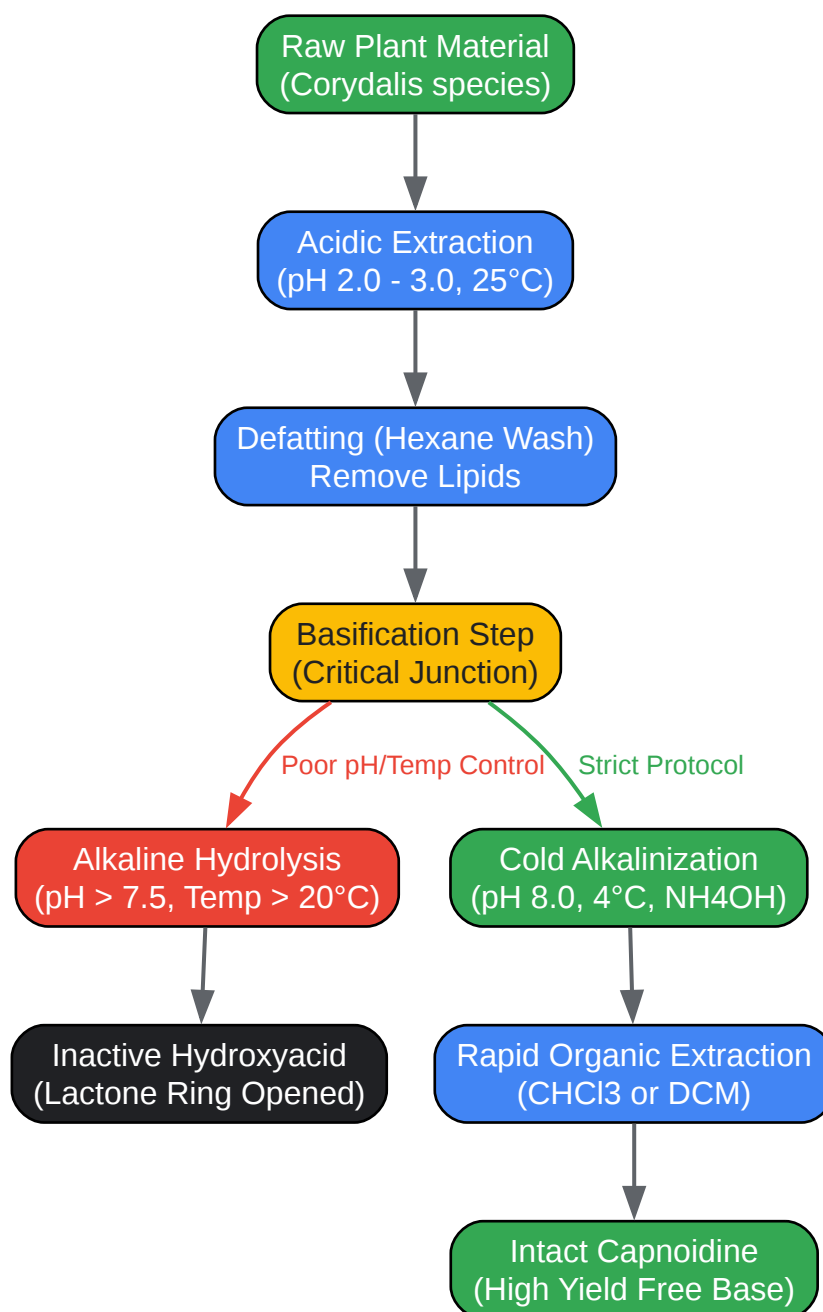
Raw Plant Material
(Corydalis species)

Acidic Extraction
(pH 2.0 - 3.0, 25°C)

Defatting (Hexane Wash)
Remove Lipids

Basification Step
(Critical Junction)

Poor pH/Temp Control

Strict Protocol

Alkaline Hydrolysis
(pH > 7.5, Temp > 20°C)

Cold Alkalinization
(pH 8.0, 4°C, NH4OH)

Inactive Hydroxyacid
(Lactone Ring Opened)

Rapid Organic Extraction
(CHCl3 or DCM)

Intact Capnoidine
(High Yield Free Base)